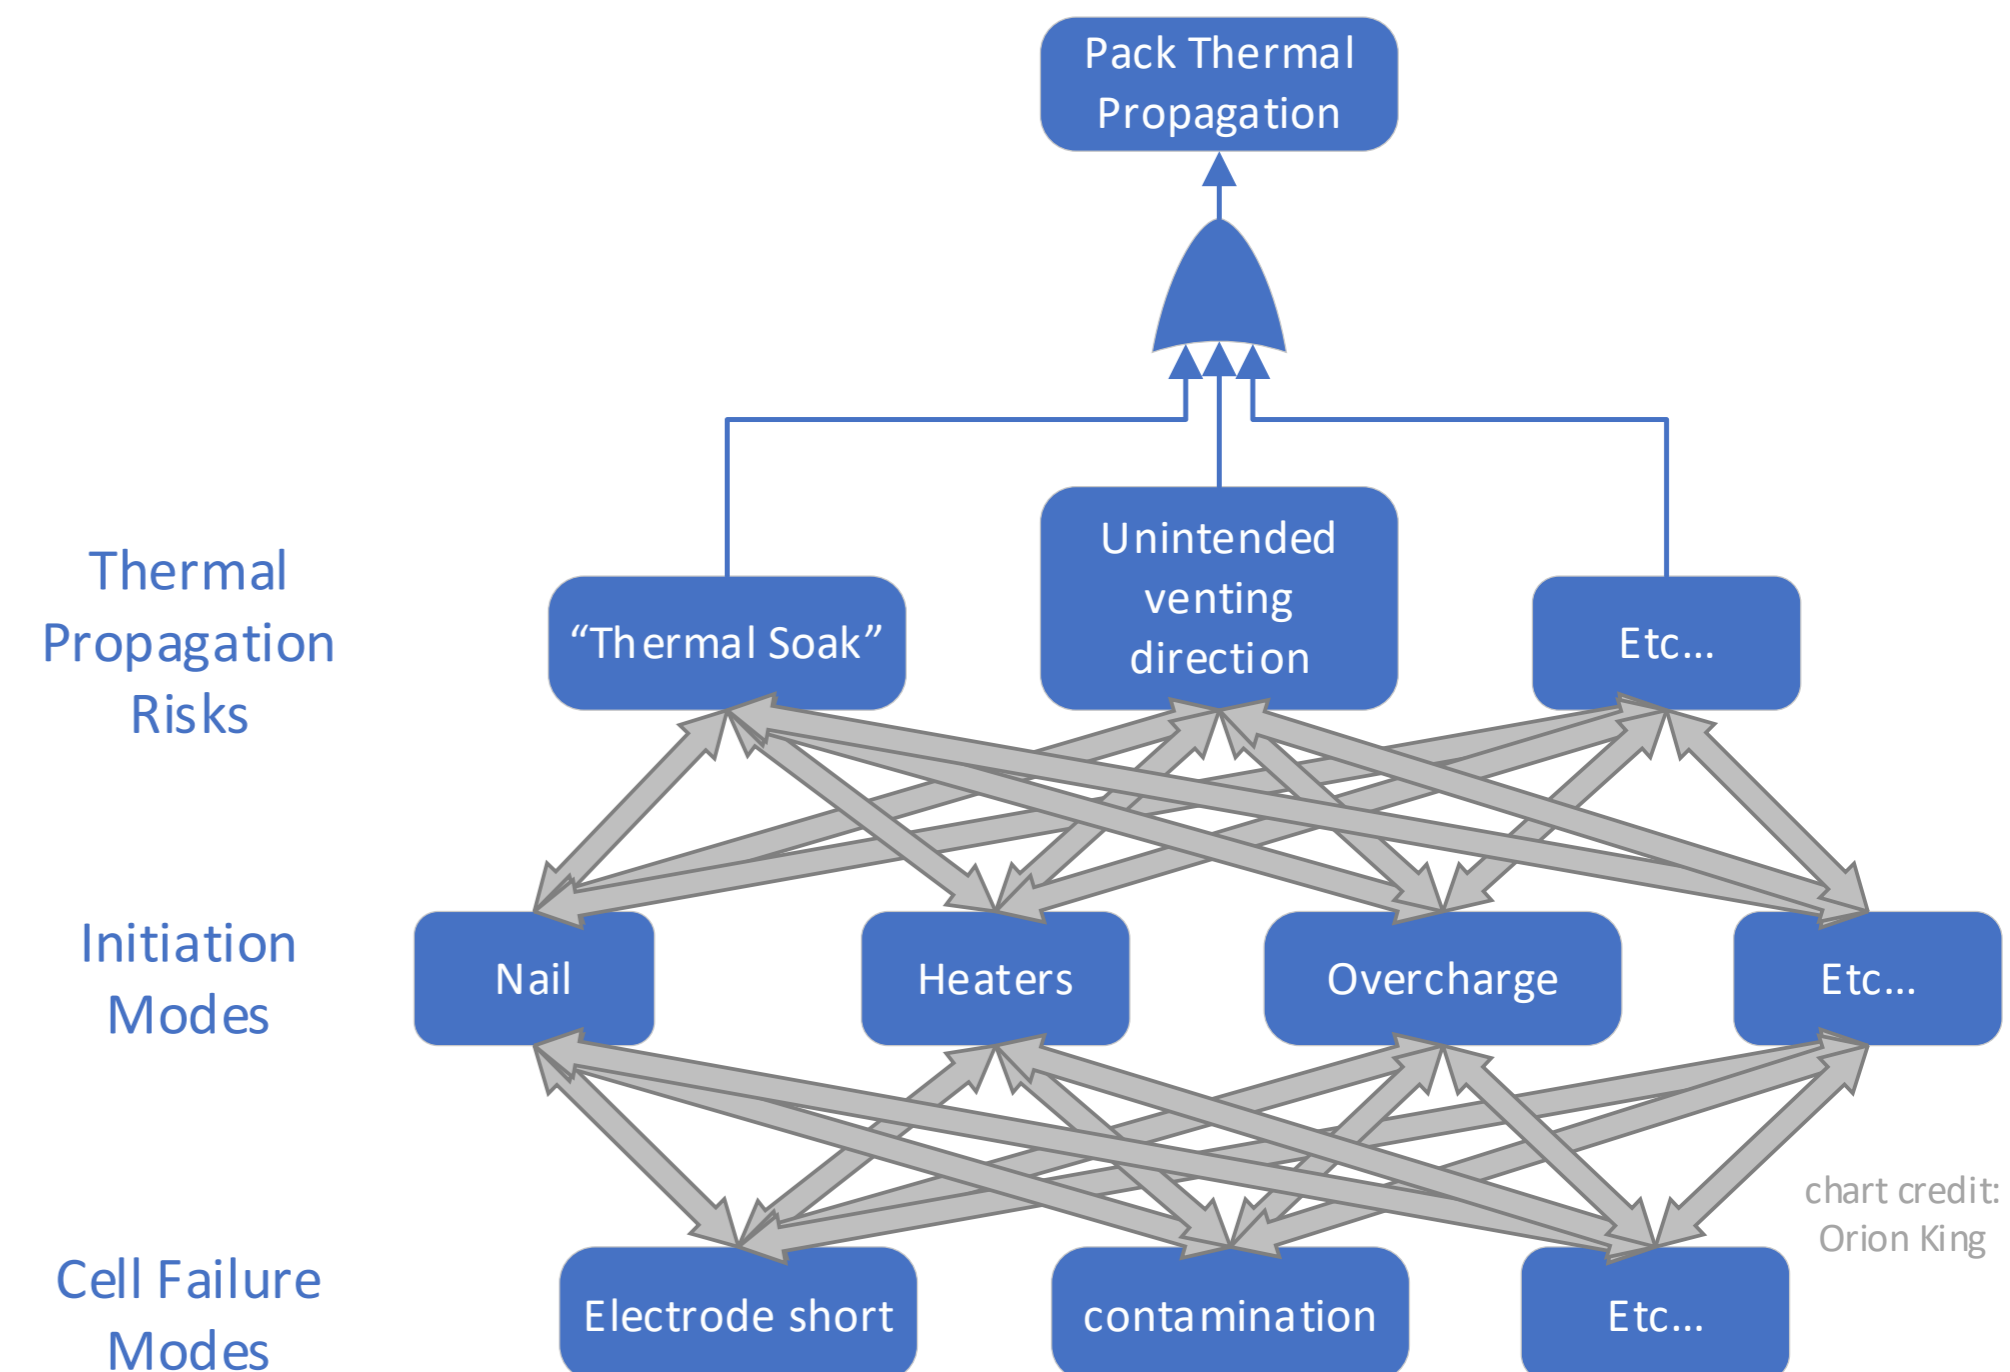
Pack Thermal Propagation

Thermal Propagation Risks

"Thermal Soak"

Unintended venting direction

Etc…

Initiation Modes

Nail

Heaters

Overcharge

Etc…

Cell Failure Modes

Electrode short

contamination

Etc…

chart credit: Orion King